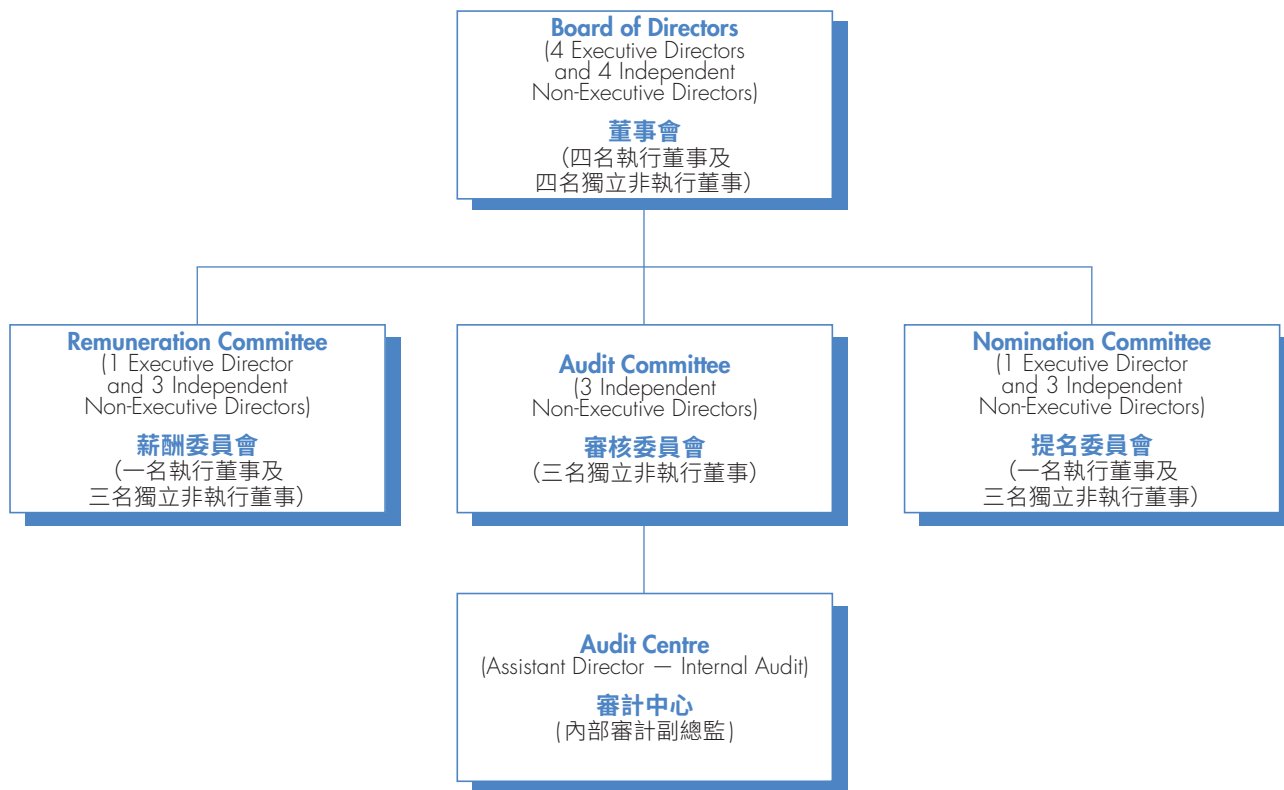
Board of Directors
(4 Executive Directors and 4 Independent Non-Executive Directors)

董事會
(四名執行董事及四名獨立非執行董事)

Remuneration Committee
(1 Executive Director and 3 Independent Non-Executive Directors)

薪酬委員會
(一名執行董事及三名獨立非執行董事)

Audit Committee
(3 Independent Non-Executive Directors)

審核委員會
(三名獨立非執行董事)

Nomination Committee
(1 Executive Director and 3 Independent Non-Executive Directors)

提名委員會
(一名執行董事及三名獨立非執行董事)

Audit Centre
(Assistant Director — Internal Audit)

審計中心
(內部審計副總監)